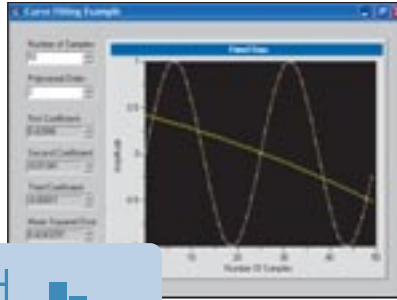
Curve Fitting Example

Number of Samples
50

Polynomial Order
2

First Coefficient
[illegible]

Second Coefficient
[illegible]

Third Coefficient
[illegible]

Mean Squared Error
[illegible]

Fitted Data

1

0.5

0

-0.5

Amplitude

10

20

30

40

50

Number Of Samples